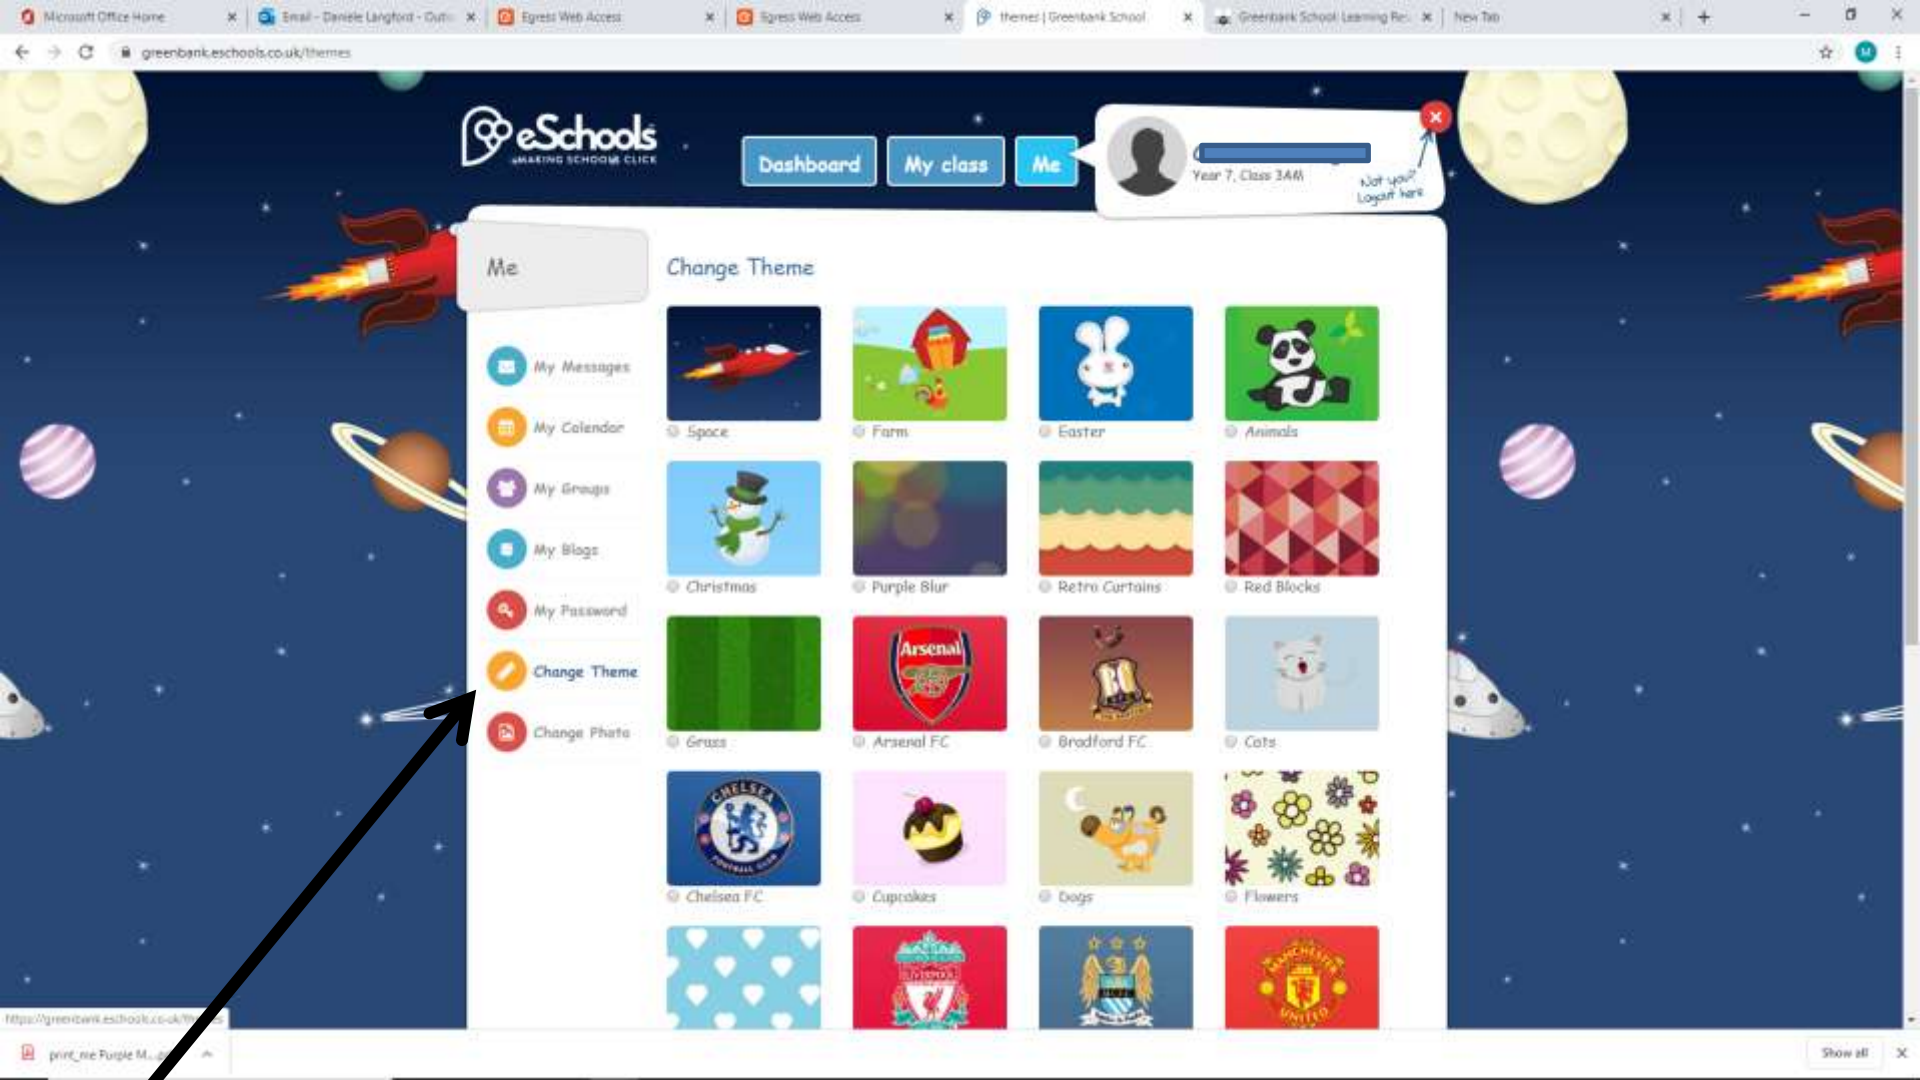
Microsoft Office Home
Email - Daniele Langford - Outl
Egress Web Access
Egress Web Access
themes | Greenbank School
Greenbank School Learning Re
New Tab

greenbank.eschools.co.uk/themes

eSchools
MAKING SCHOOLS CLICK

Dashboard
My class
Me

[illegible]
Year 7, Class 3AM
Not you? Logout here

Me

My Messages
My Calendar
My Groups
My Blogs
My Password
Change Theme
Change Photo

Change Theme

Space
Farm
Easter
Animals
Christmas
Purple Blur
Retro Curtains
Red Blocks
Grass
Arsenal FC
Bradford FC
Cats
Chelsea FC
Cupcakes
Dogs
Flowers

https://greenbank.eschools.co.uk/th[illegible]

print_me Purple M...

Show all